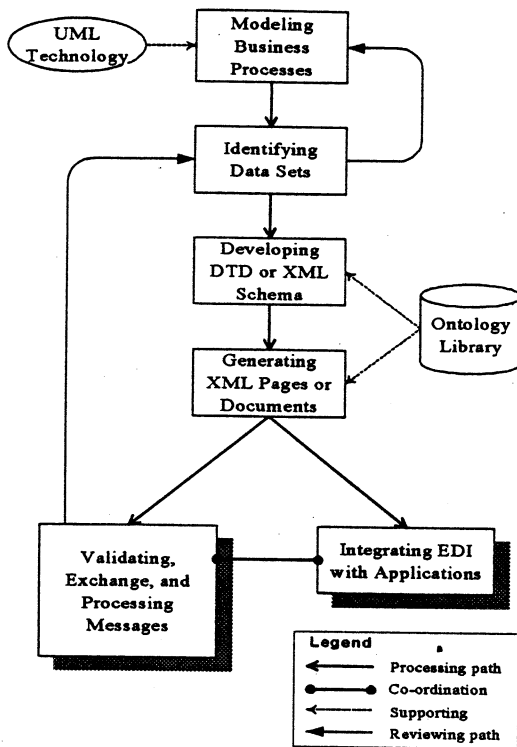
UML Technology

Modeling Business Processes

Identifying Data Sets

Developing DTD or XML Schema

Ontology Library

Generating XML Pages or Documents

Validating, Exchange, and Processing Messages

Integrating EDI with Applications

Legend

Processing path

Co-ordination

Supporting

Reviewing path